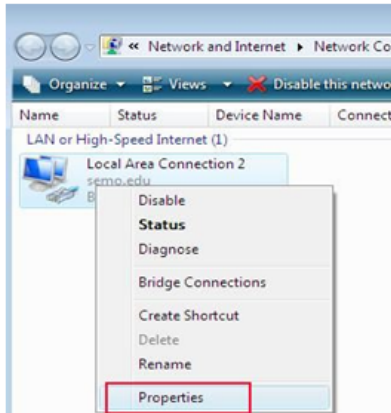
« Network and Internet ▸ Network Co

Organize ▾ Views ▾ Disable this netwo

Name Status Device Name Connect

LAN or High-Speed Internet (1)

Local Area Connection 2
semo.edu
B

Disable
Status
Diagnose
Bridge Connections
Create Shortcut
Delete
Rename
Properties